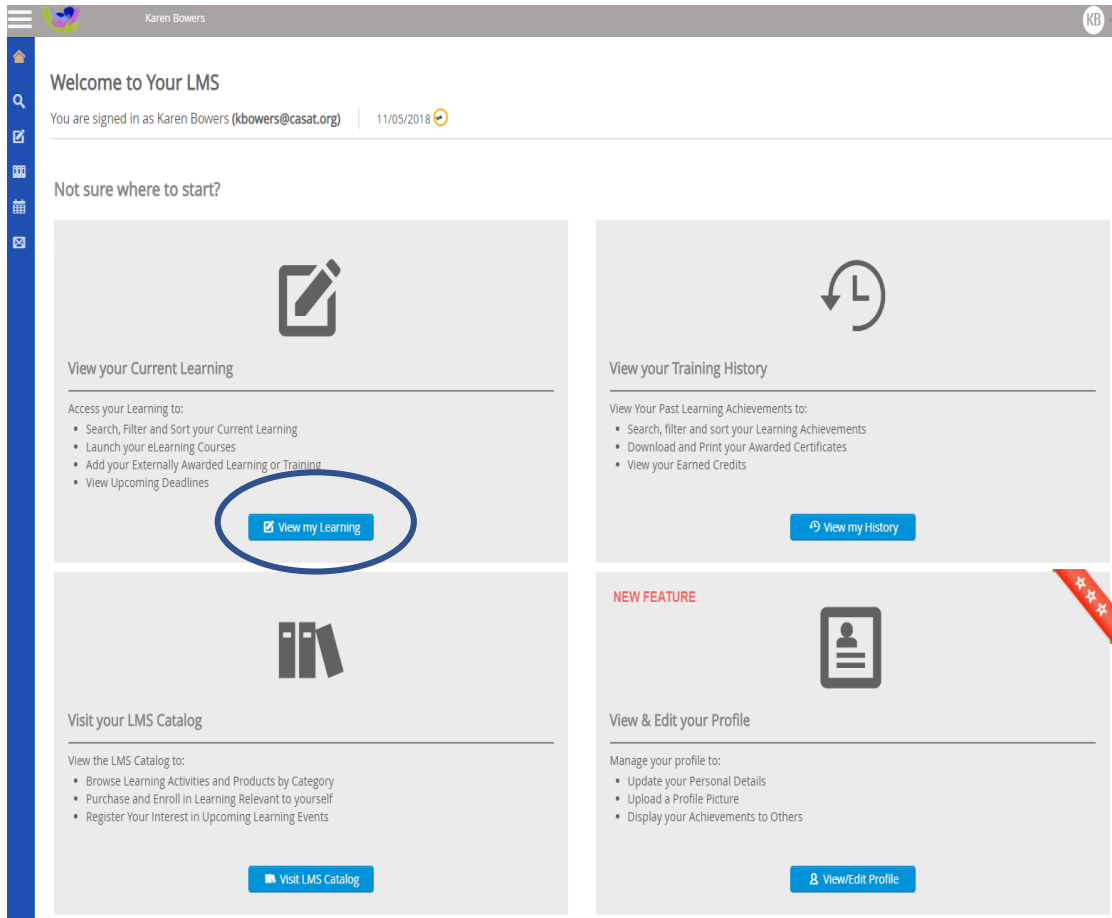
Karen Bowers

KB

Welcome to Your LMS

You are signed in as Karen Bowers (kbowers@casat.org) 11/05/2018

Not sure where to start?

View your Current Learning

Access your Learning to:
- Search, Filter and Sort your Current Learning
- Launch your eLearning Courses
- Add your Externally Awarded Learning or Training
- View Upcoming Deadlines

View my Learning

View your Training History

View Your Past Learning Achievements to:
- Search, filter and sort your Learning Achievements
- Download and Print your Awarded Certificates
- View your Earned Credits

View my History

Visit your LMS Catalog

View the LMS Catalog to:
- Browse Learning Activities and Products by Category
- Purchase and Enroll in Learning Relevant to yourself
- Register Your Interest in Upcoming Learning Events

Visit LMS Catalog

NEW FEATURE

View & Edit your Profile

Manage your profile to:
- Update your Personal Details
- Upload a Profile Picture
- Display your Achievements to Others

View/Edit Profile